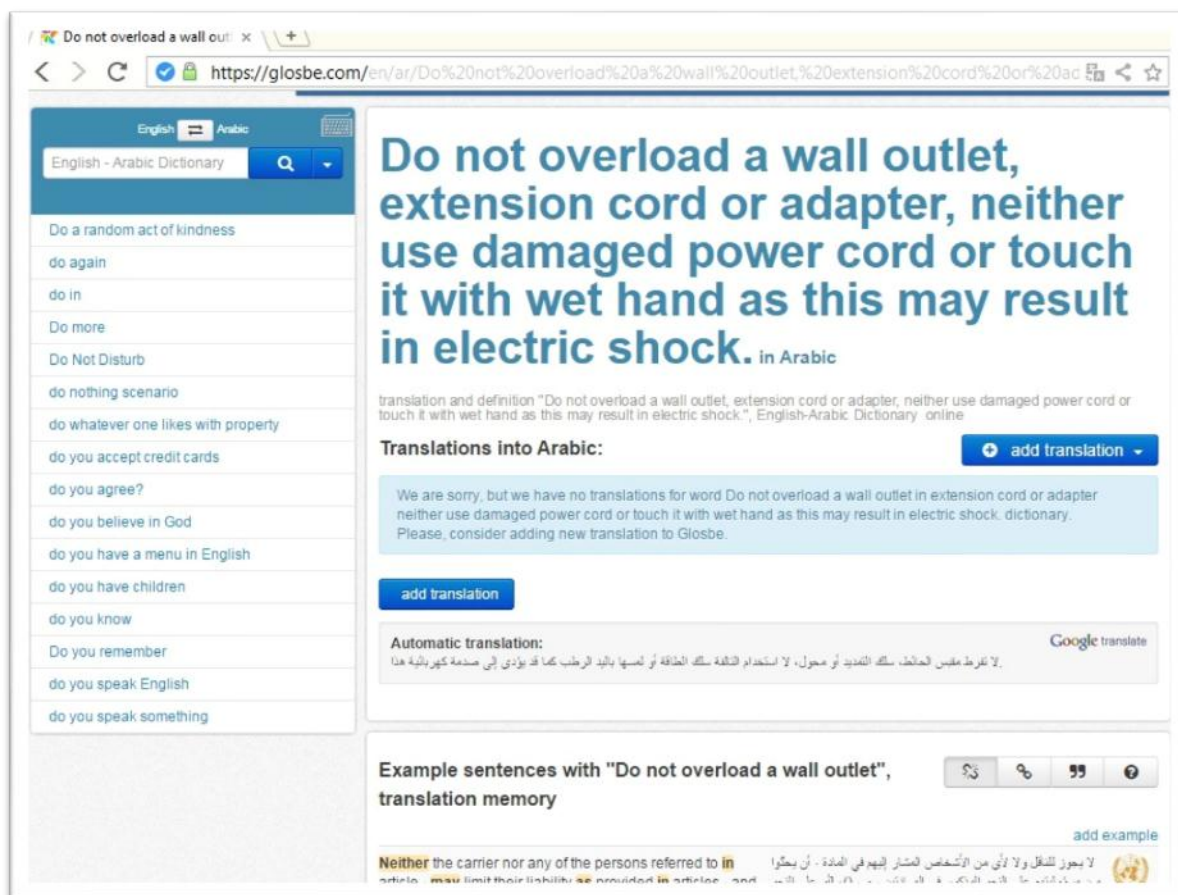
Do not overload a wall out ×

https://glosbe.com/en/ar/Do%20not%20overload%20a%20wall%20outlet,%20extension%20cord%20or%20ac

English ⇄ Arabic

English - Arabic Dictionary

Do a random act of kindness
do again
do in
Do more
Do Not Disturb
do nothing scenario
do whatever one likes with property
do you accept credit cards
do you agree?
do you believe in God
do you have a menu in English
do you have children
do you know
Do you remember
do you speak English
do you speak something

Do not overload a wall outlet, extension cord or adapter, neither use damaged power cord or touch it with wet hand as this may result in electric shock. in Arabic

translation and definition "Do not overload a wall outlet, extension cord or adapter, neither use damaged power cord or touch it with wet hand as this may result in electric shock.", English-Arabic Dictionary online

Translations into Arabic:

add translation

We are sorry, but we have no translations for word Do not overload a wall outlet in extension cord or adapter neither use damaged power cord or touch it with wet hand as this may result in electric shock. dictionary. Please, consider adding new translation to Glosbe.

add translation

Automatic translation:

Google translate

لا تفرط مقبس الحائط، سلك التمديد أو محول، لا استخدام التالفة سلك الطاقة أو لمسها باليد الرطب كما قد يؤدي إلى صدمة كهربائية هذا.

Example sentences with "Do not overload a wall outlet", translation memory

add example

Neither the carrier nor any of the persons referred to in article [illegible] may limit their liability as provided in articles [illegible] and

لا يجوز للناقل ولا لأي من الأشخاص المشار إليهم في المادة - أن يحتجوا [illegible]